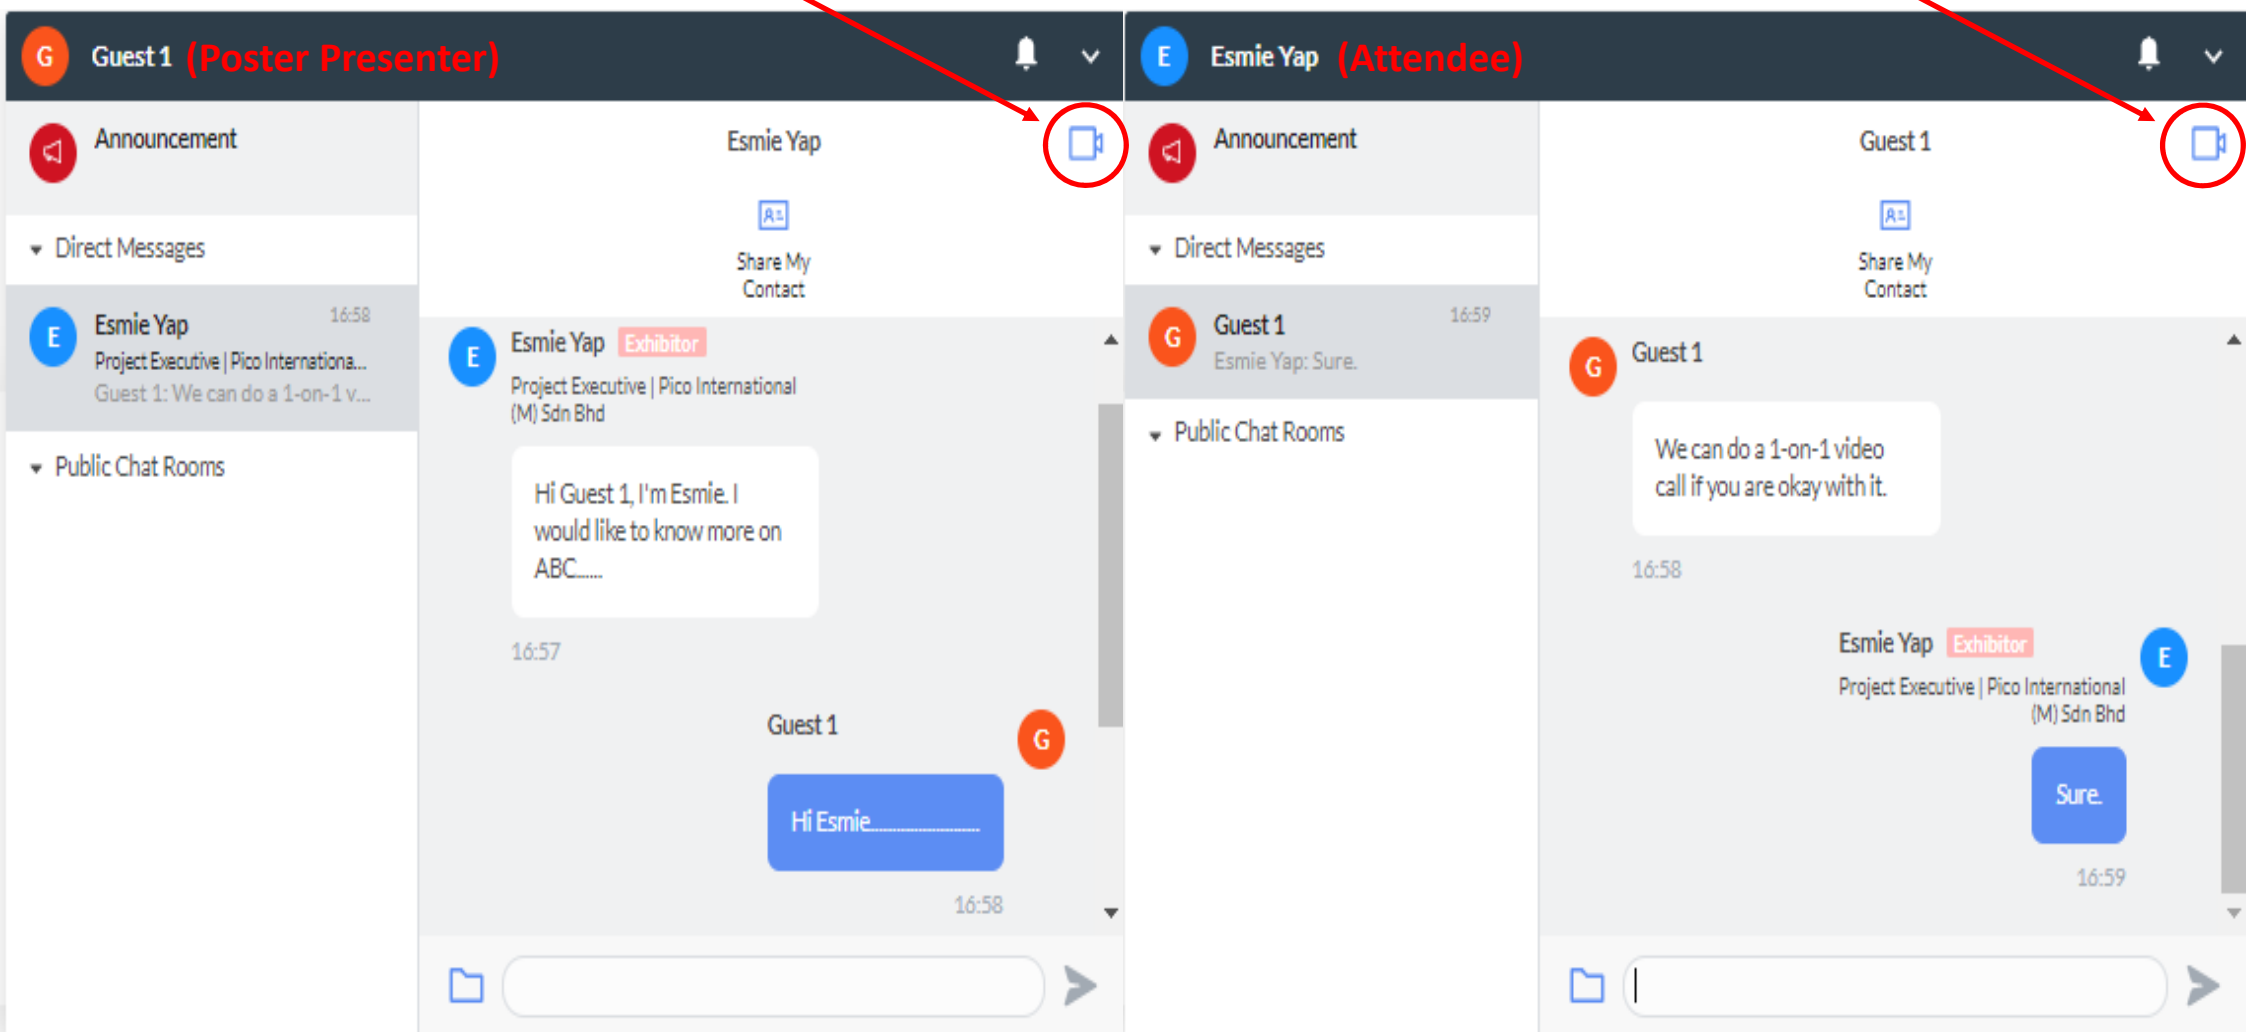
G Guest 1 (Poster Presenter)

Announcement

Direct Messages

E Esmie Yap 16:58
Project Executive | Pico Internationa...
Guest 1: We can do a 1-on-1 v...

Public Chat Rooms

Esmie Yap

Share My Contact

E Esmie Yap Exhibitor
Project Executive | Pico International (M) Sdn Bhd

Hi Guest 1, I'm Esmie. I would like to know more on ABC.....

16:57

Guest 1 G

Hi Esmie.................

16:58

E Esmie Yap (Attendee)

Announcement

Direct Messages

G Guest 1 16:59
Esmie Yap: Sure.

Public Chat Rooms

Guest 1

Share My Contact

G Guest 1

We can do a 1-on-1 video call if you are okay with it.

16:58

Esmie Yap Exhibitor E
Project Executive | Pico International (M) Sdn Bhd

Sure.

16:59